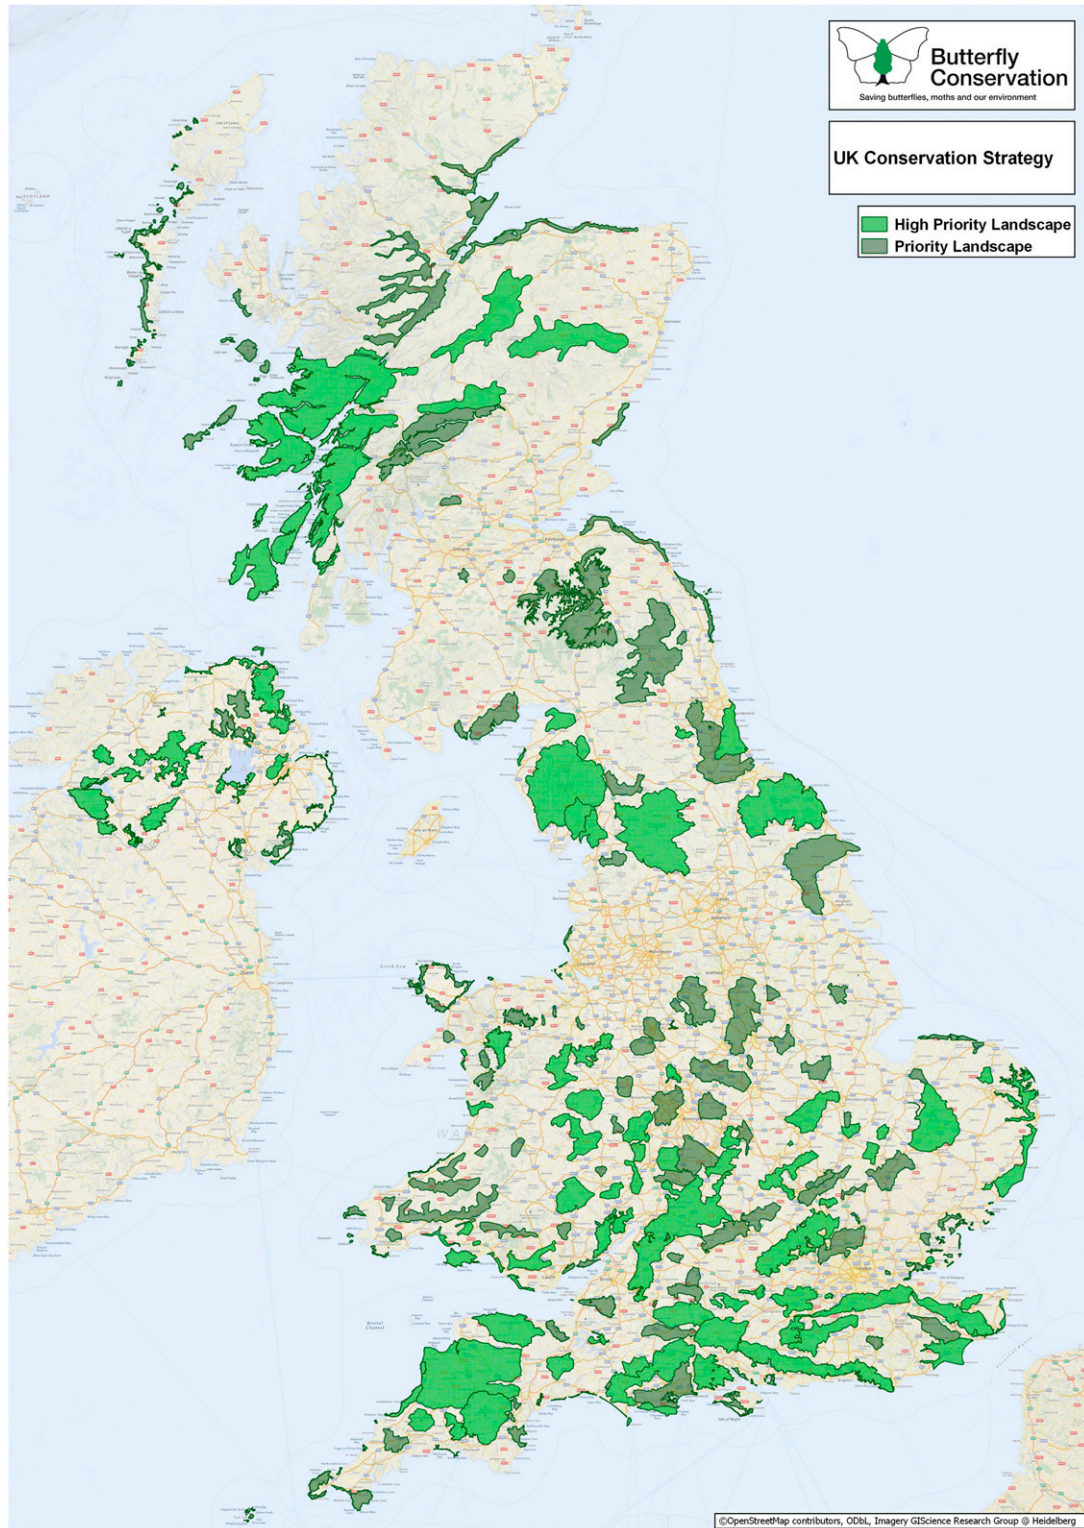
Butterfly Conservation
Saving butterflies, moths and our environment

UK Conservation Strategy

High Priority Landscape
Priority Landscape

©OpenStreetMap contributors, ODbL, Imagery GIScience Research Group @ Heidelberg